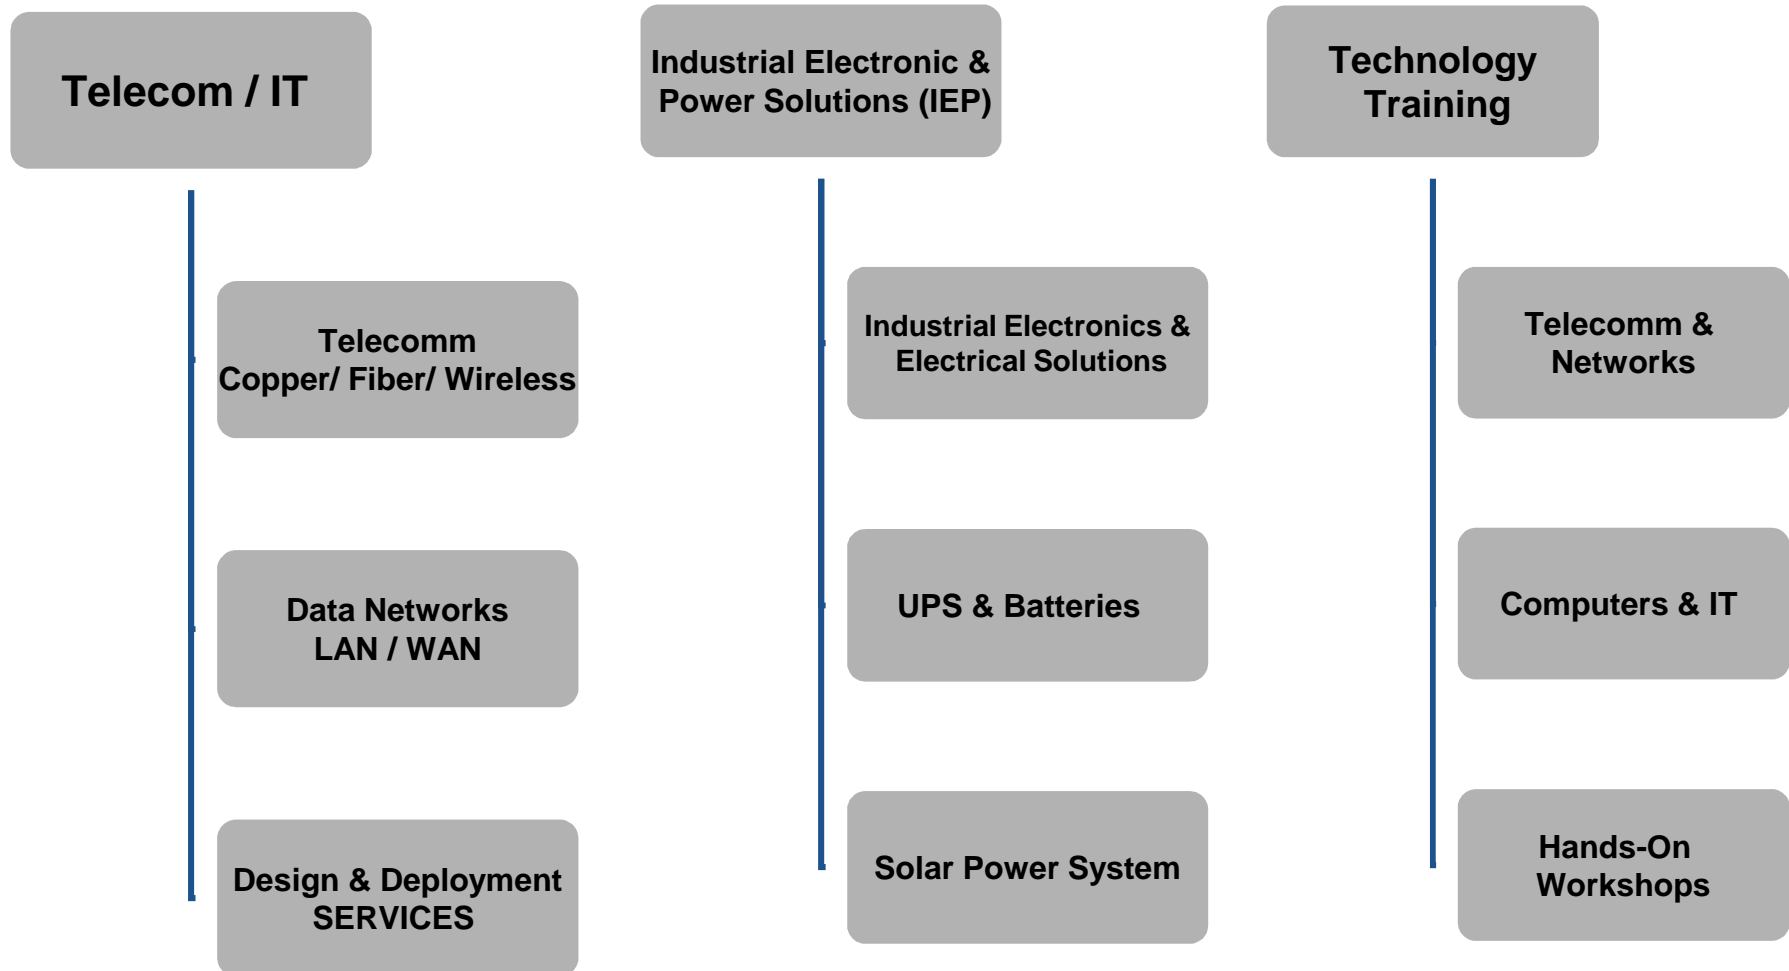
Telecom / IT

Telecomm
Copper/ Fiber/ Wireless

Data Networks
LAN / WAN

Design & Deployment
SERVICES

Industrial Electronic & Power Solutions (IEP)

Industrial Electronics & Electrical Solutions

UPS & Batteries

Solar Power System

Technology Training

Telecomm & Networks

Computers & IT

Hands-On Workshops